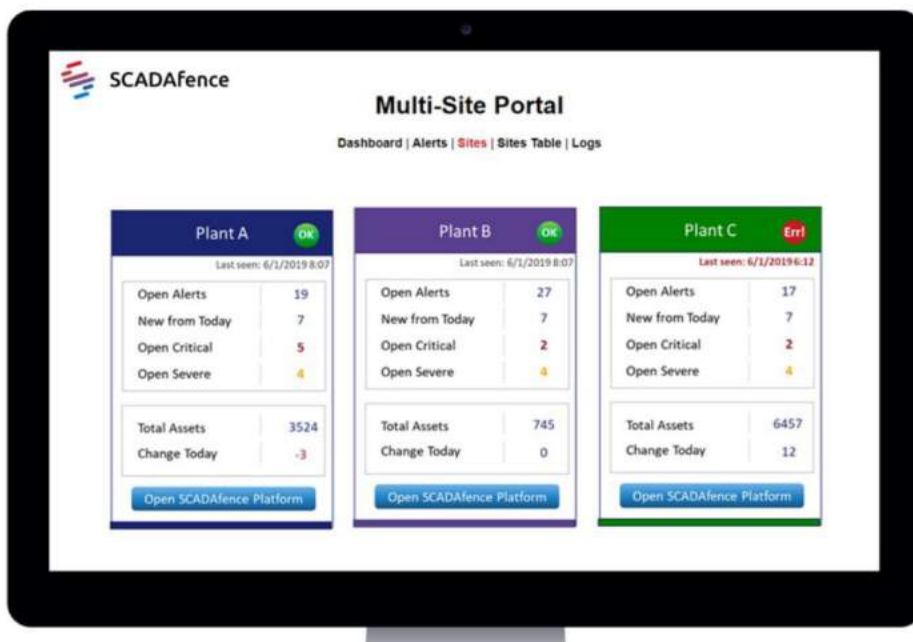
SCADAfence

Multi-Site Portal

Dashboard | Alerts | Sites | Sites Table | Logs

Plant A OK

Last seen: 6/1/2019 8:07

| Open Alerts | 19 |
|---|---|
| New from Today | 7 |
| Open Critical | 5 |
| Open Severe | 4 |

| Total Assets | 3524 |
|---|---|
| Change Today | -3 |

Open SCADAfence Platform

Plant B OK

Last seen: 6/1/2019 8:07

| Open Alerts | 27 |
|---|---|
| New from Today | 7 |
| Open Critical | 2 |
| Open Severe | 4 |

| Total Assets | 745 |
|---|---|
| Change Today | 0 |

Open SCADAfence Platform

Plant C Err!

Last seen: 6/1/2019 6:12

| Open Alerts | 17 |
|---|---|
| New from Today | 7 |
| Open Critical | 2 |
| Open Severe | 4 |

| Total Assets | 6457 |
|---|---|
| Change Today | 12 |

Open SCADAfence Platform